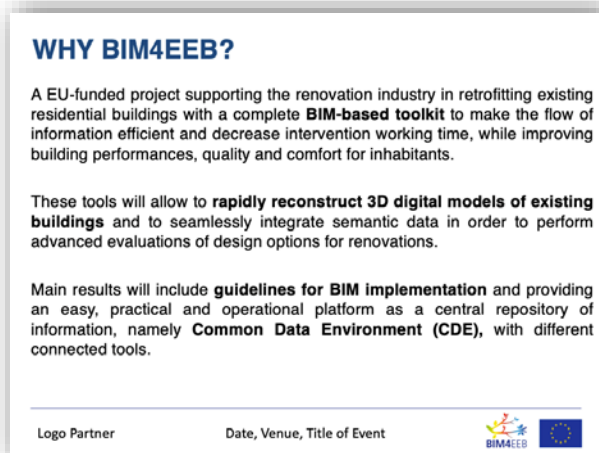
WHY BIM4EEB?

A EU-funded project supporting the renovation industry in retrofitting existing residential buildings with a complete BIM-based toolkit to make the flow of information efficient and decrease intervention working time, while improving building performances, quality and comfort for inhabitants.

These tools will allow to rapidly reconstruct 3D digital models of existing buildings and to seamlessly integrate semantic data in order to perform advanced evaluations of design options for renovations.

Main results will include guidelines for BIM implementation and providing an easy, practical and operational platform as a central repository of information, namely Common Data Environment (CDE), with different connected tools.

Logo Partner

Date, Venue, Title of Event

BIM4EEB